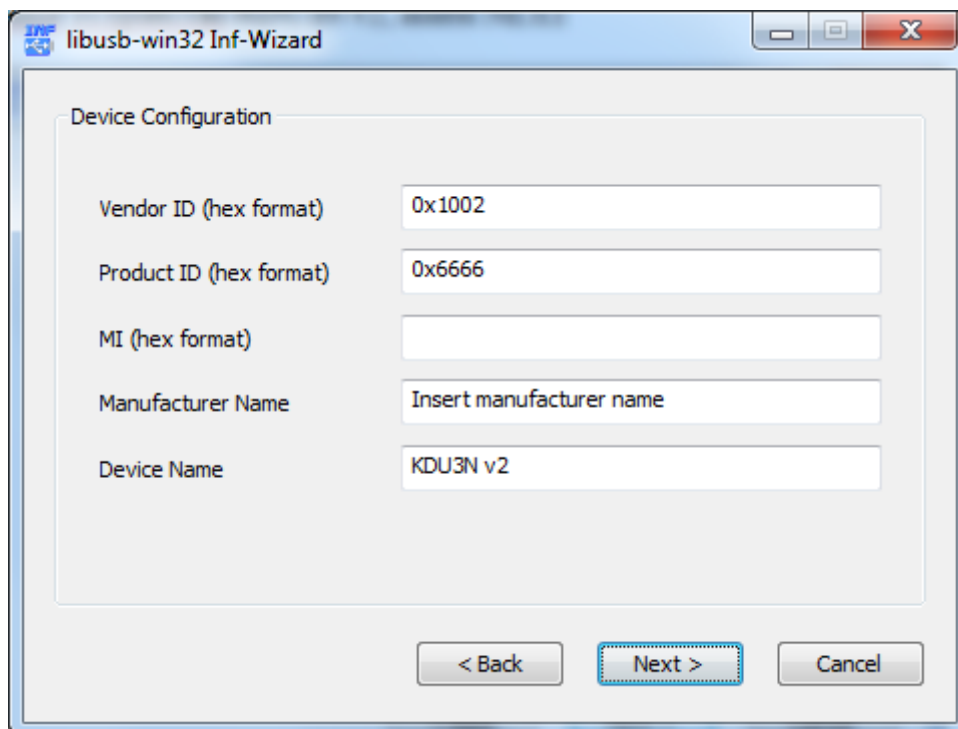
libusb-win32 Inf-Wizard

Device Configuration

Vendor ID (hex format) 0x1002

Product ID (hex format) 0x6666

MI (hex format)

Manufacturer Name Insert manufacturer name

Device Name KDU3N v2

< Back

Next >

Cancel